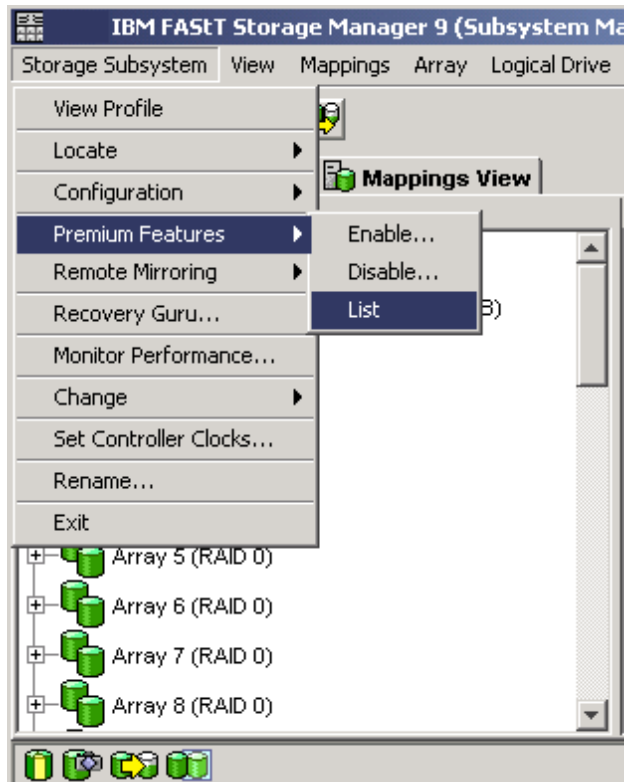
IBM FAStT Storage Manager 9 (Subsystem Ma

Storage Subsystem View Mappings Array Logical Drive

View Profile
Locate
Configuration
Premium Features
Remote Mirroring
Recovery Guru...
Monitor Performance...
Change
Set Controller Clocks...
Rename...
Exit

Enable...
Disable...
List

Mappings View

B)

Array 5 (RAID 0)
Array 6 (RAID 0)
Array 7 (RAID 0)
Array 8 (RAID 0)